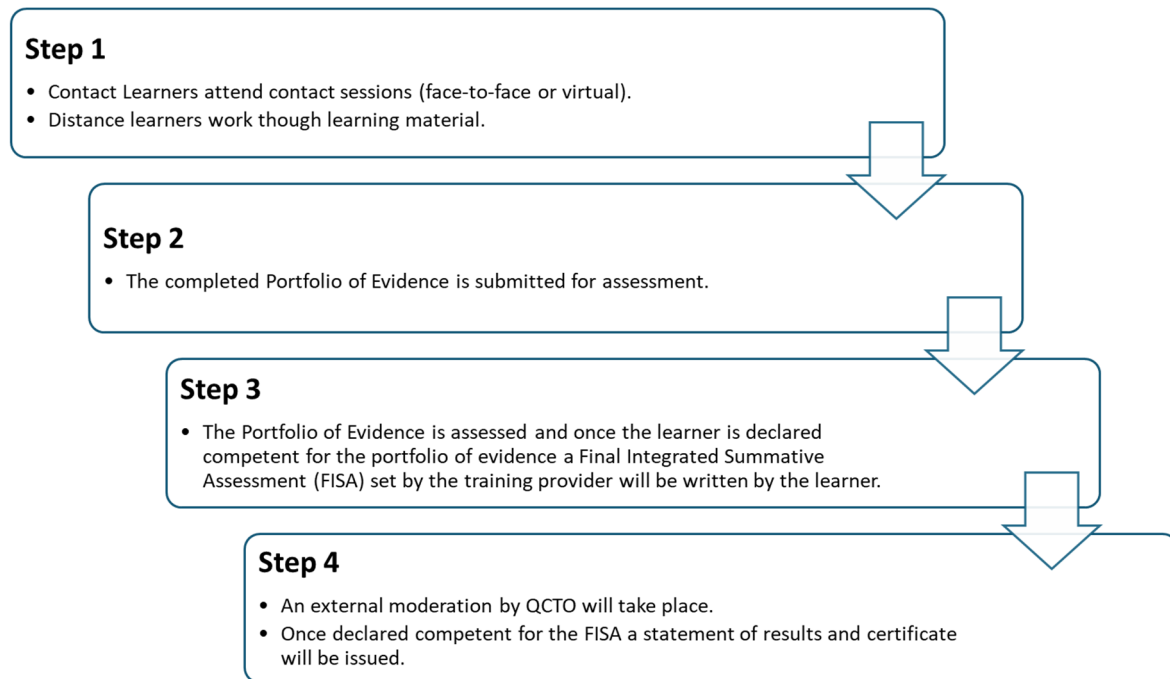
Step 1

- Contact Learners attend contact sessions (face-to-face or virtual).
- Distance learners work though learning material.

Step 2

- The completed Portfolio of Evidence is submitted for assessment.

Step 3

- The Portfolio of Evidence is assessed and once the learner is declared competent for the portfolio of evidence a Final Integrated Summative Assessment (FISA) set by the training provider will be written by the learner.

Step 4

- An external moderation by QCTO will take place.
- Once declared competent for the FISA a statement of results and certificate will be issued.